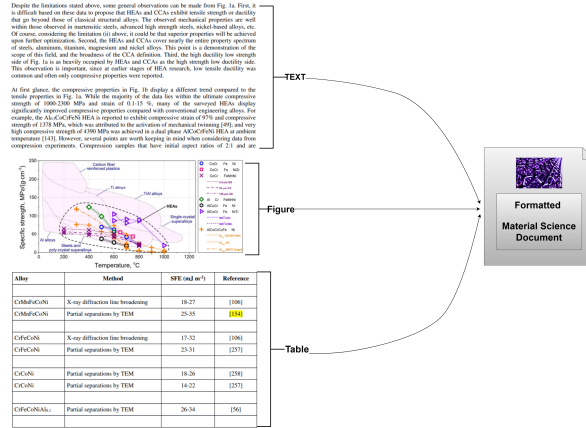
Despite the limitations stated above, some general observations can be made from Fig. 1a. First, it is difficult based on these data to propose that HEAs and CCAs exhibit tensile strength or ductility that go beyond those of classical structural alloys. The observed mechanical properties are well within those observed in martensitic steels, advanced high strength steels, nickel-based alloys, etc. Of course, considering the limitation (ii) above, it could be that superior properties will be achieved upon further optimization. Second, the HEAs and CCAs cover nearly the entire property spectrum of steels, aluminum, titanium, magnesium and nickel alloys. This point is a demonstration of the scope of this field, and the broadness of the CCA definition. Third, the high ductility low strength side of Fig. 1a is as heavily occupied by HEAs and CCAs as the high strength low ductility side. This observation is important, since at earlier stages of HEA research, low tensile ductility was common and often only compressive properties were reported.

At first glance, the compressive properties in Fig. 1b display a different trend compared to the tensile properties in Fig. 1a. While the majority of the data lies within the ultimate compressive strength of 1000-2300 MPa and strain of 0.1-15 %, many of the surveyed HEAs display significantly improved compressive properties compared with conventional engineering alloys. For example, the $Al_{0.5}CoCrFeNi$ HEA is reported to exhibit compressive strain of 97% and compressive strength of 1378 MPa, which was attributed to the activation of mechanical twinning [49]; and very high compressive strength of 4390 MPa was achieved in a dual phase AlCoCrFeNi HEA at ambient temperature [143]. However, several points are worth keeping in mind when considering data from compression experiments. Compression samples that have initial aspect ratios of 2:1 and are

TEXT

Carbon fiber reinforced plastics
Ti alloys
TiAl alloys
HEAs
Single-crystal superalloys
Al alloys
Steels and poly-crystal superalloys
Specific strength, MPa/(g·cm$^{-3}$)
Temperature, °C

Figure

| Alloy | Method | SFE (mJ m$^{-2}$) | Reference |
|---|---|---|---|
| CrMnFeCoNi | X-ray diffraction line broadening | 18-27 | [106] |
| CrMnFeCoNi | Partial separations by TEM | 25-35 | [154] |
| CrFeCoNi | X-ray diffraction line broadening | 17-32 | [106] |
| CrFeCoNi | Partial separations by TEM | 23-31 | [257] |
| CrCoNi | Partial separations by TEM | 18-26 | [258] |
| CrCoNi | Partial separations by TEM | 14-22 | [257] |
| CrFeCoNiAl$_{0.1}$ | Partial separations by TEM | 26-34 | [56] |

Table

Formatted
Material Science Document